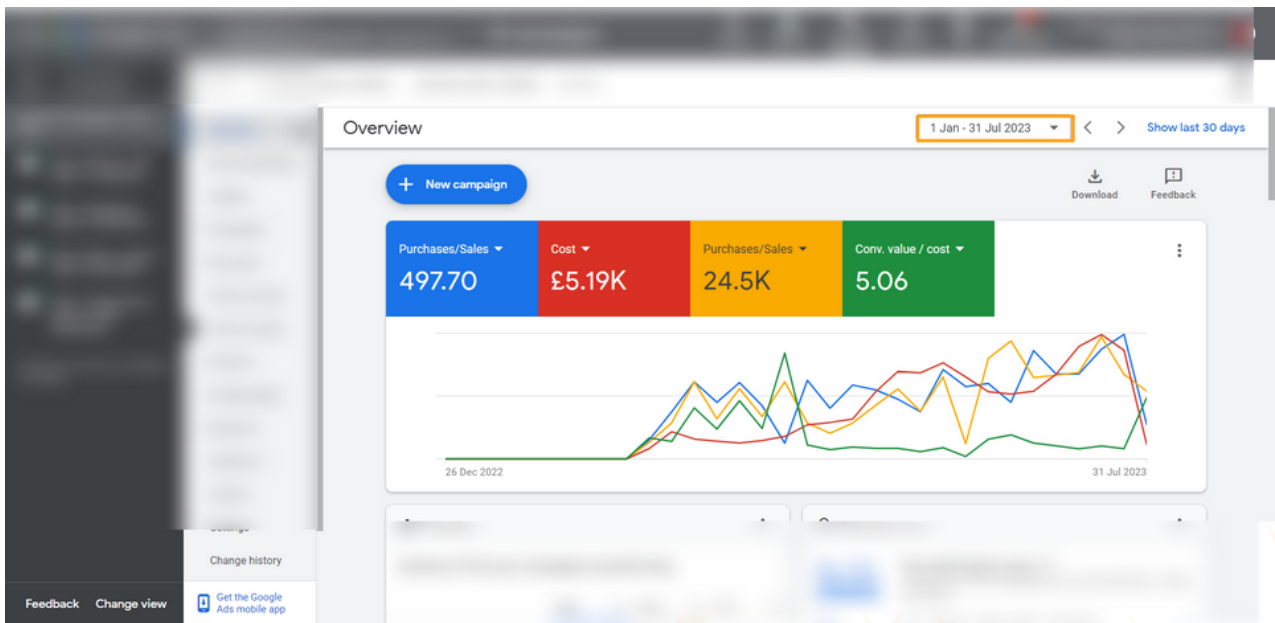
Overview

1 Jan - 31 Jul 2023

Show last 30 days

New campaign

Download

Feedback

Purchases/Sales
497.70

Cost
£5.19K

Purchases/Sales
24.5K

Conv. value / cost
5.06

26 Dec 2022

31 Jul 2023

Settings

Change history

Get the Google Ads mobile app

Feedback

Change view